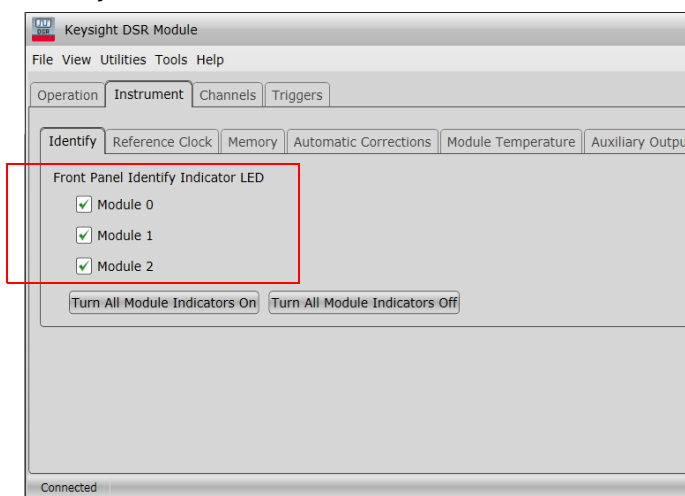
DSR Keysight DSR Module

File View Utilities Tools Help

Operation Instrument Channels Triggers

Identify Reference Clock Memory Automatic Corrections Module Temperature Auxiliary Outpu

Front Panel Identify Indicator LED

Module 0

Module 1

Module 2

Turn All Module Indicators On Turn All Module Indicators Off

Connected